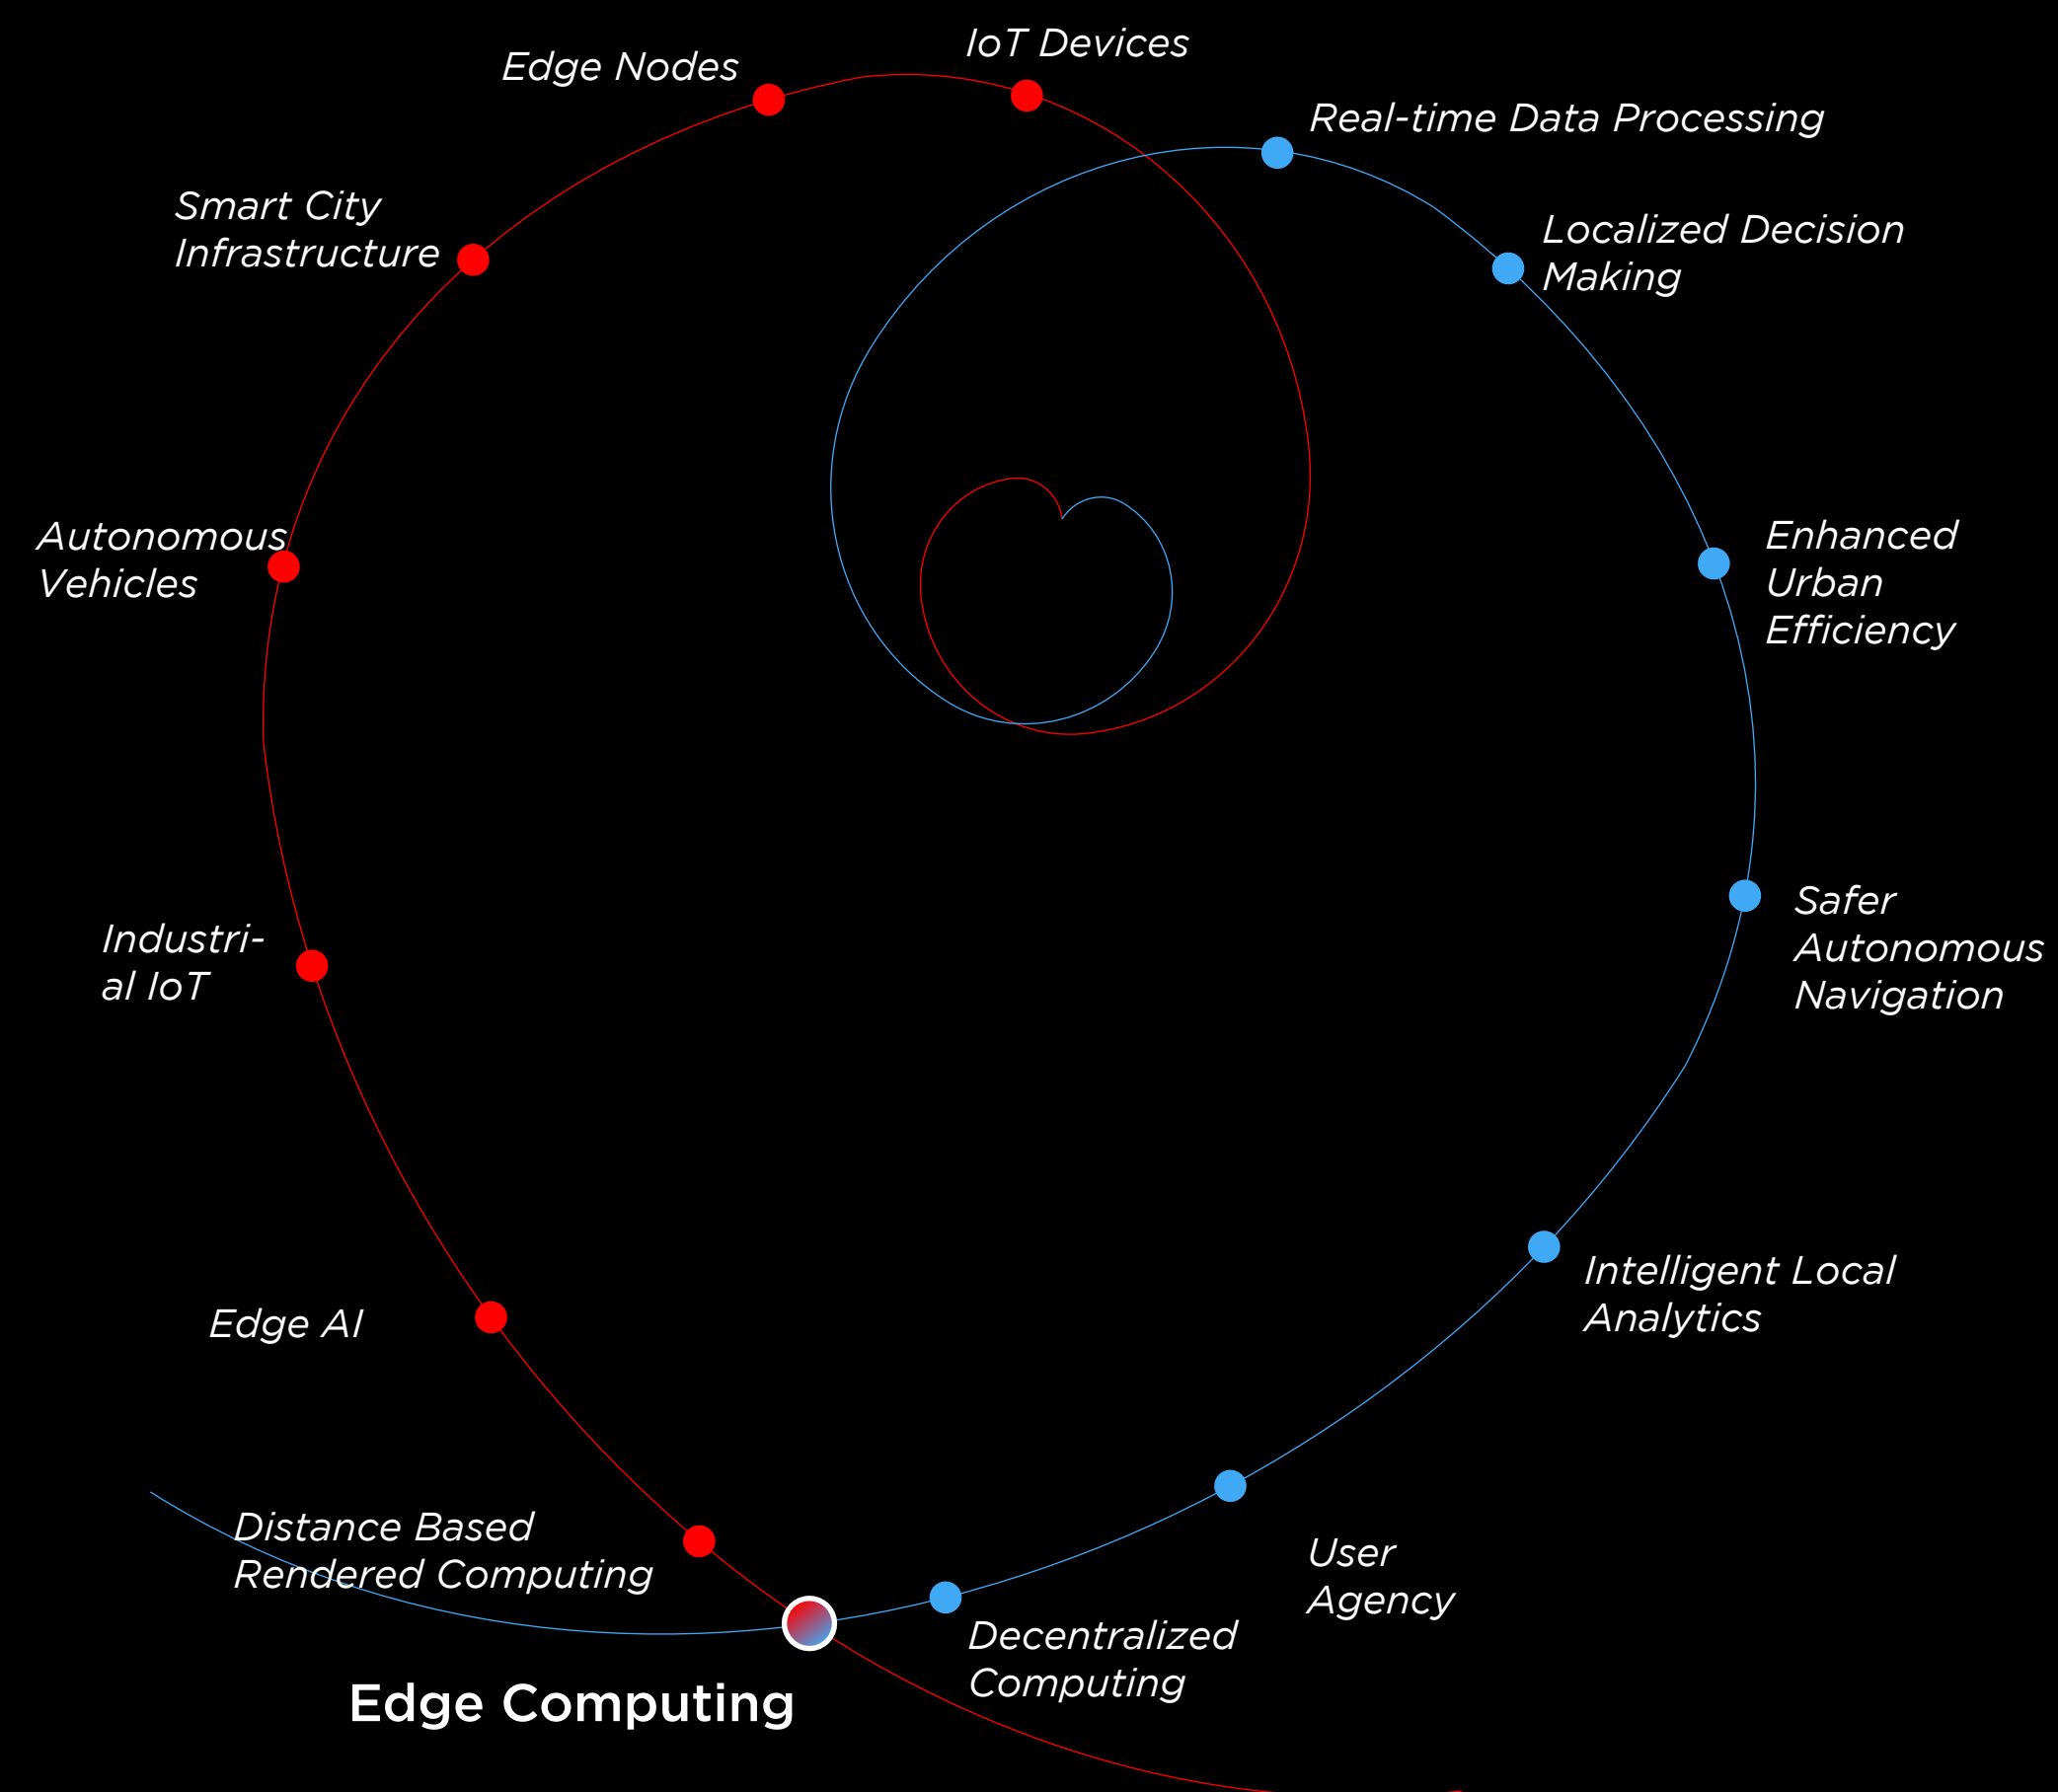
IoT Devices

Edge Nodes

Real-time Data Processing

Smart City Infrastructure

Localized Decision Making

Autonomous Vehicles

Enhanced Urban Efficiency

Safer Autonomous Navigation

Industrial IoT

Intelligent Local Analytics

Edge AI

Distance Based Rendered Computing

User Agency

Decentralized Computing

Edge Computing